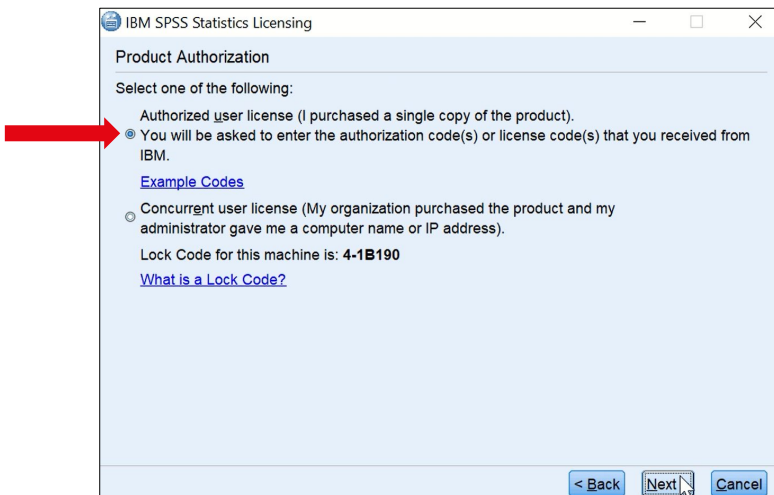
IBM SPSS Statistics Licensing

Product Authorization

Select one of the following:

Authorized user license (I purchased a single copy of the product).
You will be asked to enter the authorization code(s) or license code(s) that you received from IBM.

Example Codes

Concurrent user license (My organization purchased the product and my administrator gave me a computer name or IP address).

Lock Code for this machine is: 4-1B190

What is a Lock Code?

< Back Next Cancel